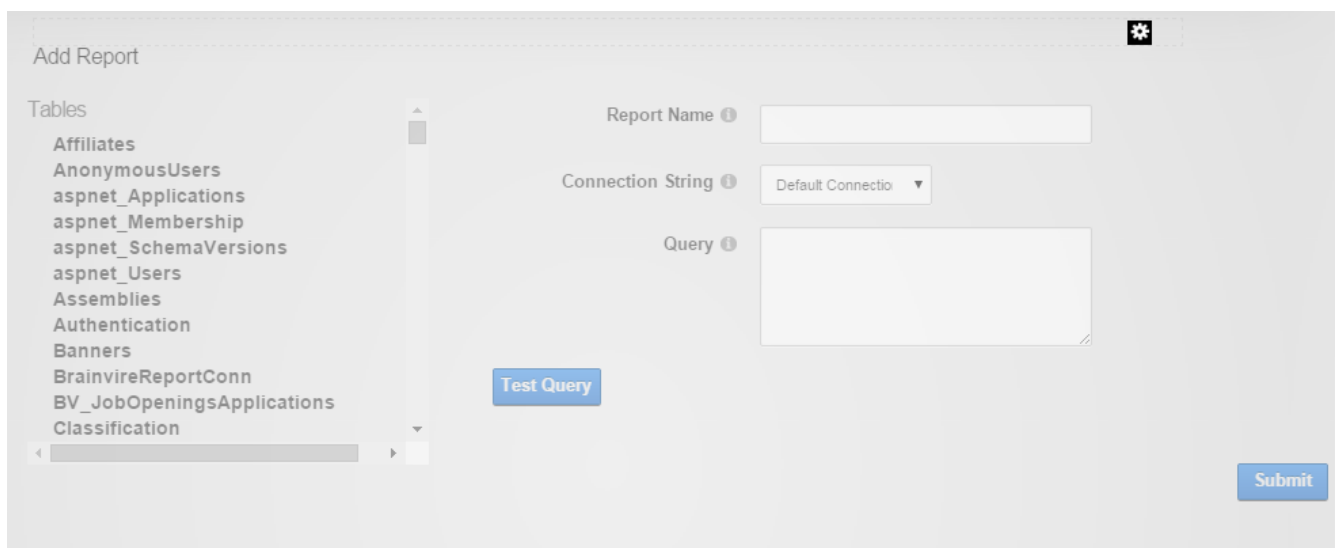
Add Report

Tables

Affiliates
AnonymousUsers
aspnet_Applications
aspnet_Membership
aspnet_SchemaVersions
aspnet_Users
Assemblies
Authentication
Banners
BrainvireReportConn
BV_JobOpeningsApplications
Classification

Report Name

Connection String

Default Connectio

Query

Test Query

Submit